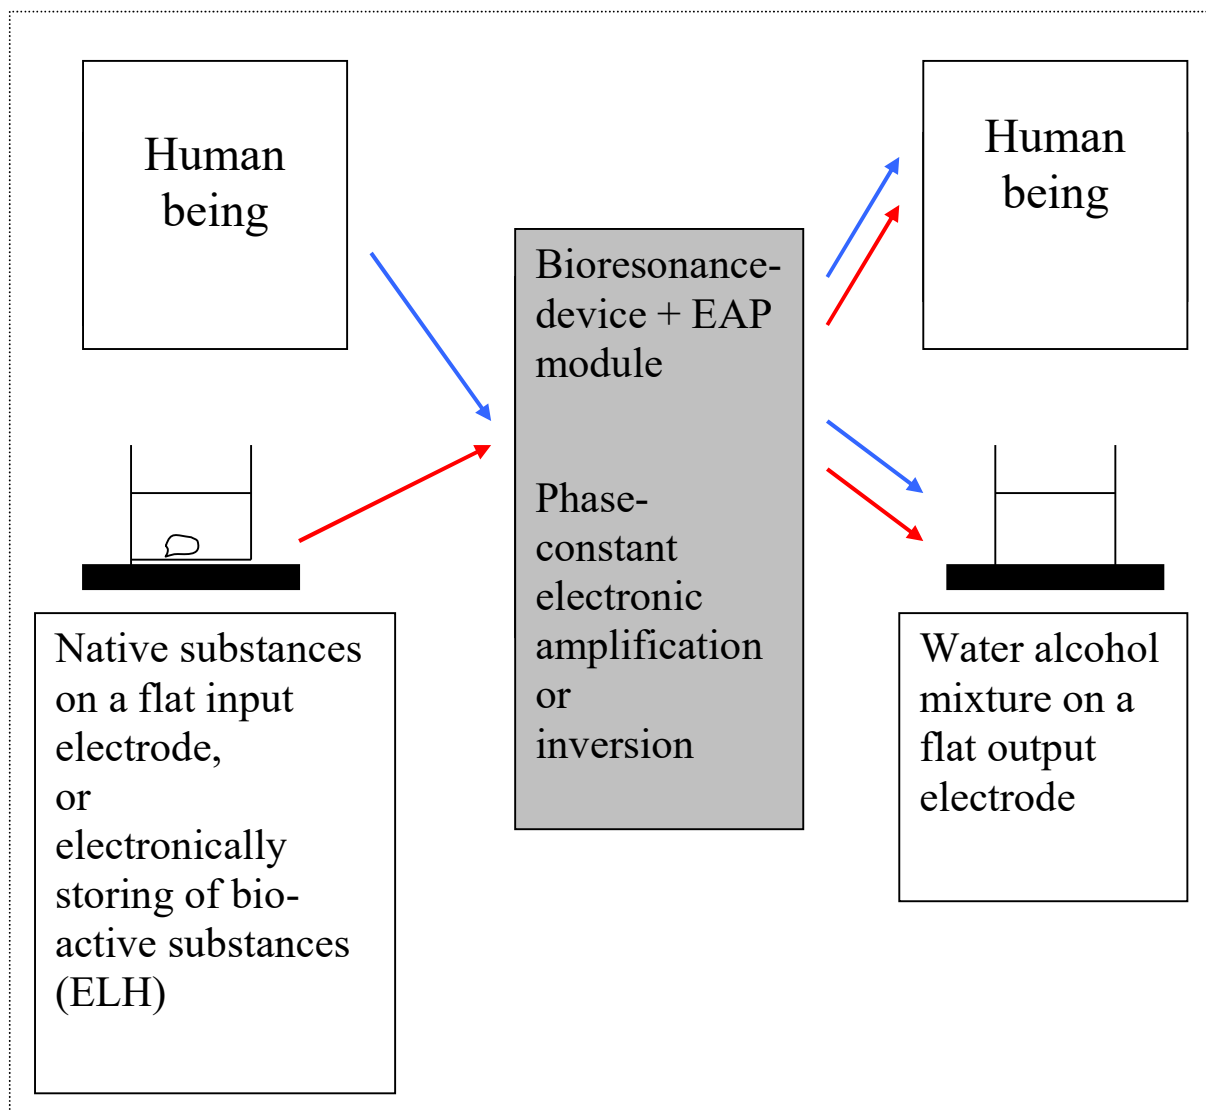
Human being

Bioresonance-device + EAP module

Phase-constant electronic amplification or inversion

Human being

Native substances on a flat input electrode,
or
electronically storing of bio-active substances (ELH)

Water alcohol mixture on a flat output electrode